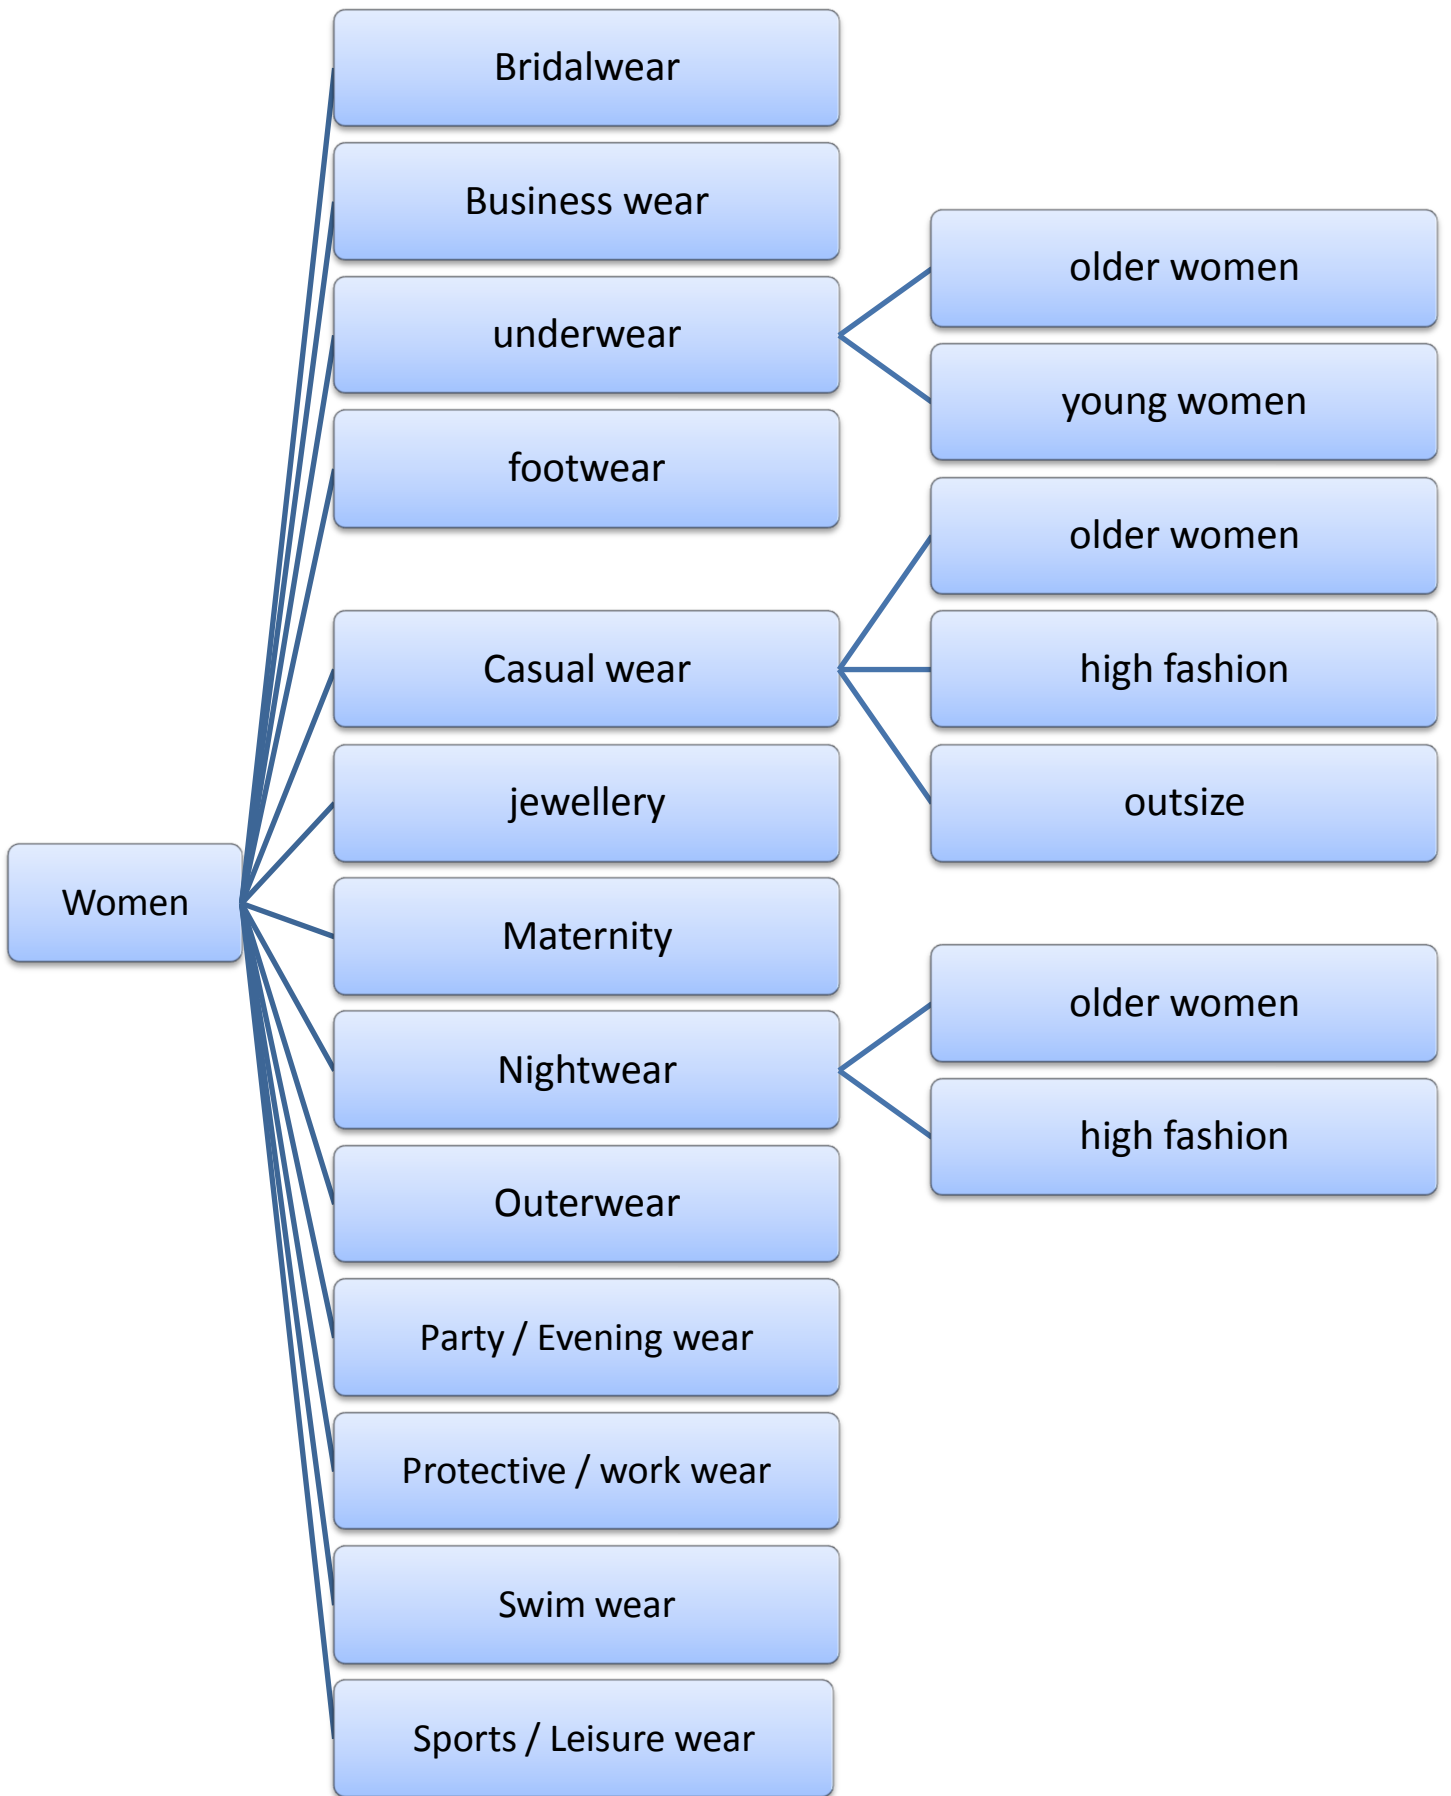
Women

Bridalwear

Business wear

underwear

older women

young women

footwear

Casual wear

older women

high fashion

outsize

jewellery

Maternity

Nightwear

older women

high fashion

Outerwear

Party / Evening wear

Protective / work wear

Swim wear

Sports / Leisure wear